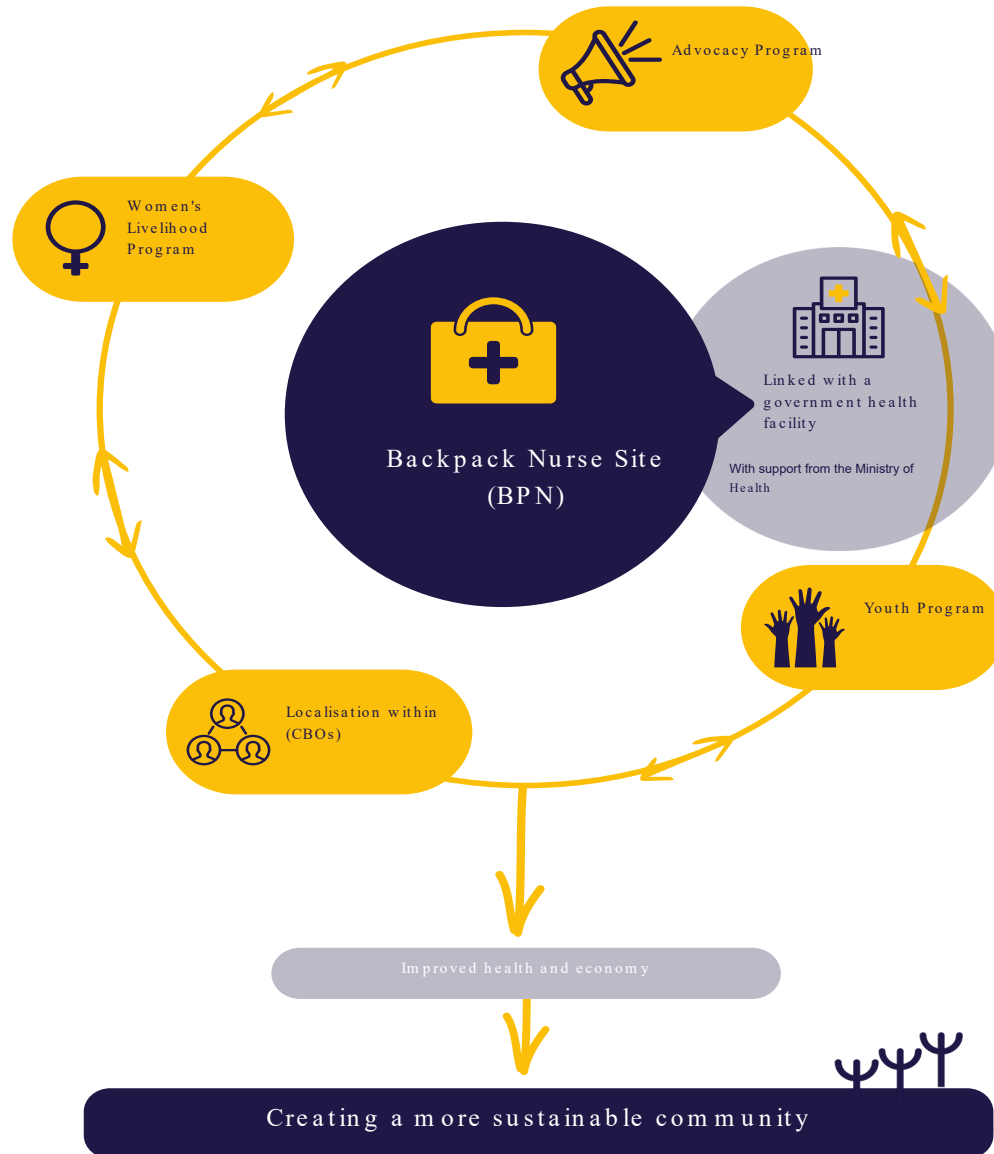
Advocacy Program

Women's Livelihood Program

Backpack Nurse Site (BPN)

Linked with a government health facility

With support from the Ministry of Health

Youth Program

Localisation within (CBOs)

Improved health and economy

Creating a more sustainable community